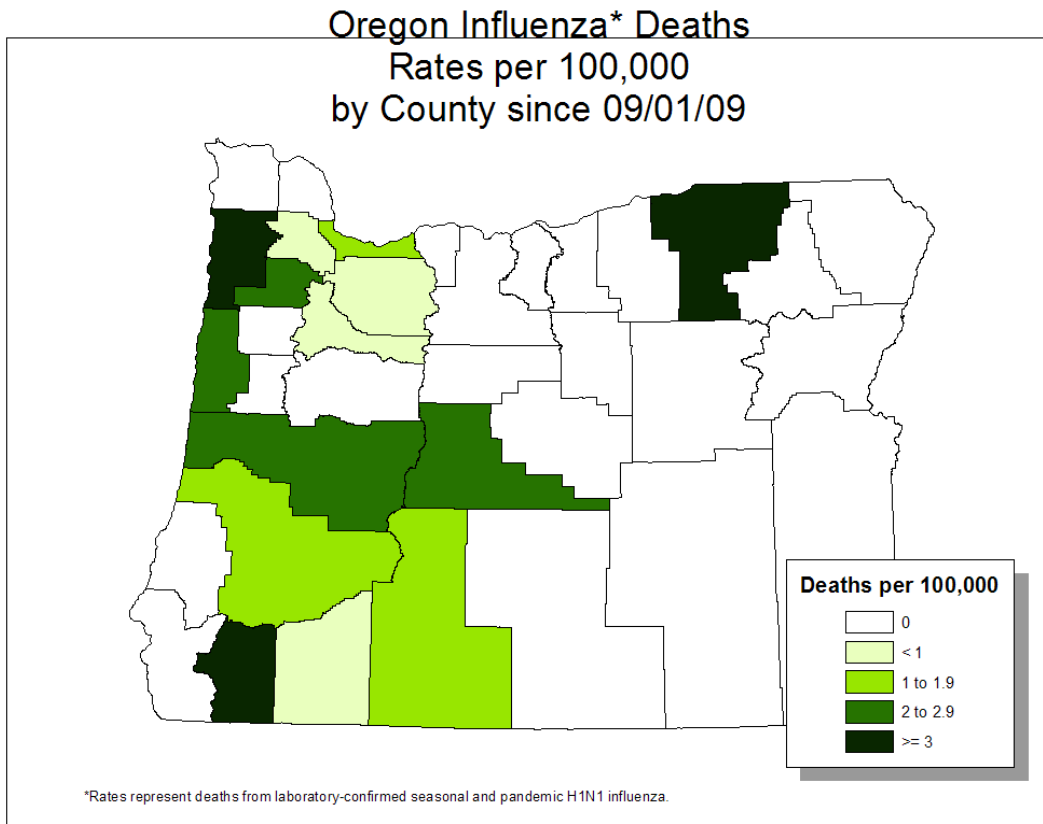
Oregon Influenza* Deaths
Rates per 100,000
by County since 09/01/09

Deaths per 100,000
0
< 1
1 to 1.9
2 to 2.9
>= 3

*Rates represent deaths from laboratory-confirmed seasonal and pandemic H1N1 influenza.